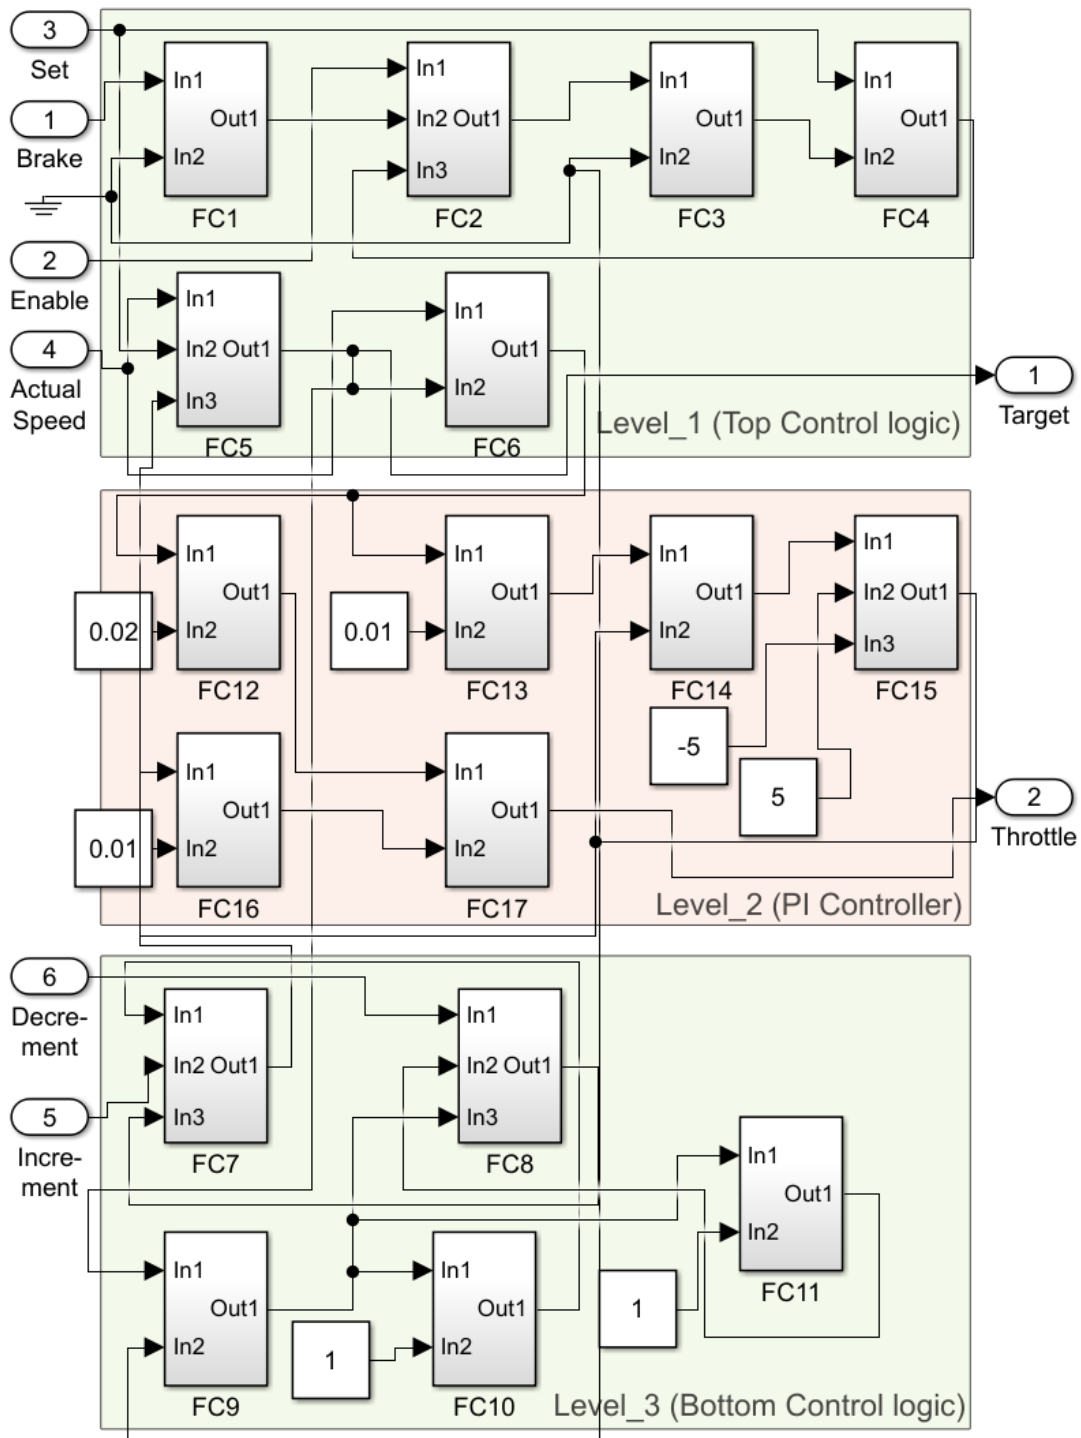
3
Set
1
Brake
2
Enable
4
Actual Speed

In1
In2
Out1
FC1

In1
In2 Out1
In3
FC2

In1
In2
Out1
FC3

In1
In2
Out1
FC4

In1
In2 Out1
In3
FC5

In1
In2
Out1
FC6

1
Target

Level_1 (Top Control logic)

In1
In2
Out1
FC12

0.02

In1
In2
Out1
FC13

0.01

In1
In2
Out1
FC14

In1
In2 Out1
In3
FC15

-5

5

In1
In2
Out1
FC16

0.01

In1
In2
Out1
FC17

2
Throttle

Level_2 (PI Controller)

6
Decrement
5
Increment

In1
In2 Out1
In3
FC7

In1
In2 Out1
In3
FC8

In1
In2
Out1
FC11

1

In1
In2
Out1
FC9

1

In1
In2
Out1
FC10

Level_3 (Bottom Control logic)